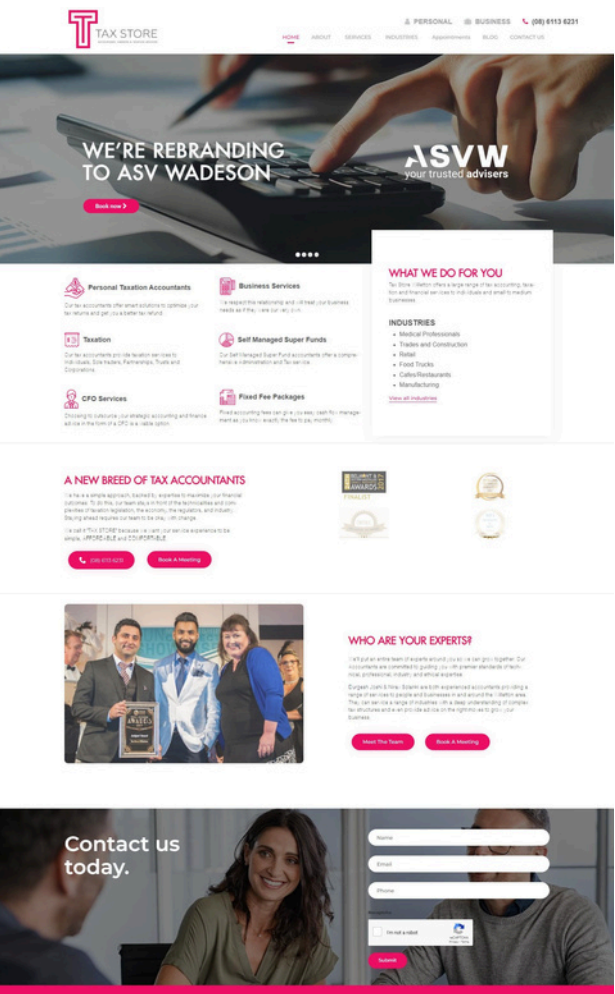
TAX STORE

PERSONAL BUSINESS (08) 6113 6231

HOME ABOUT SERVICES INDUSTRIES Appointments BLOG CONTACT US

WE'RE REBRANDING TO ASV WADESON

Book now

ASVW
your trusted advisers

Personal Taxation Accountants
Our tax accountants offer smart solutions to optimize your tax returns and get you a better tax refund.

Business Services
We respect this relationship and will treat your business needs as if they were our very own.

Taxation
Our tax accountants provide taxation services to individuals, Sole traders, Partnerships, Trusts and Corporations.

Self Managed Super Funds
Our Self Managed Super Fund accountants offer a comprehensive administration and Tax service.

CFO Services
Choosing to outsource your strategic accounting and finance advice in the form of a CFO is a viable option.

Fixed Fee Packages
Fixed accounting fees can give you easy cash flow management as you know exactly the fee to pay monthly.

WHAT WE DO FOR YOU
Tax Store Midland offers a large range of tax accounting, taxation and financial services to individuals and small to medium businesses.

INDUSTRIES
Medical Professionals
Trades and Construction
Retail
Food Trucks
Cafes/Restaurants
Manufacturing
View all industries

A NEW BREED OF TAX ACCOUNTANTS
We have a simple approach, backed by expertise to maximise your financial outcomes. To do this, our team stays in front of the technicalities and complexities of taxation legislation, the economy, the regulators, and industry. Staying ahead requires our team to be okay with change.

We call it "TAX STORE" because we want our service experience to be simple, AFFORDABLE and COMFORTABLE.

(08) 6113 6231 Book A Meeting

AWARDS
FINALIST

WHO ARE YOUR EXPERTS?
We'll put an entire team of experts around you so we can grow together. Our accountants are committed to guiding you with premier standards of technical, professional, industry and ethical expertise.

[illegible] are both experienced accountants providing a range of services to people and businesses in and around the Midland area. They can service a range of industries with a deep understanding of complex tax structures and even provide advice on the right way to grow your business.

Meet The Team Book A Meeting

Contact us today.

Name
Email
Phone
I'm not a robot
Submit